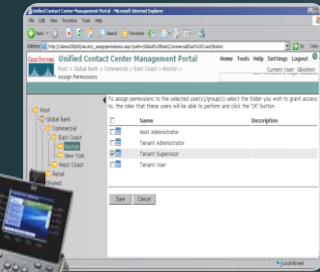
Unified Contact Center Management Portal - Microsoft Internet Explorer

File Edit View Favorites Tools Help

Back Search Favorites

Address http://ldemo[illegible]/security_assignpermissions.aspx?path=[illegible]

Cisco Systems

Unified Contact Center Management Portal

Home Tools Help Settings Logout

Root > Global Bank > Commercial > East Coast > Boston >

Assign Permissions

Current User: QB4admin

Root
Global Bank
Commercial
East Coast
Boston
New York
West Coast
Retail
Trusted

To assign permissions to the selected user(s)/group(s) select the folder you wish to grant access to, the roles that these users will be able to perform and click the "OK" button.

| | Name | Description |
|---|---|---|
| | Host Administrator | |
| | Tenant Administrator | |
| | Tenant Supervisor | |
| | Tenant User | |

Save Cancel

Local intranet